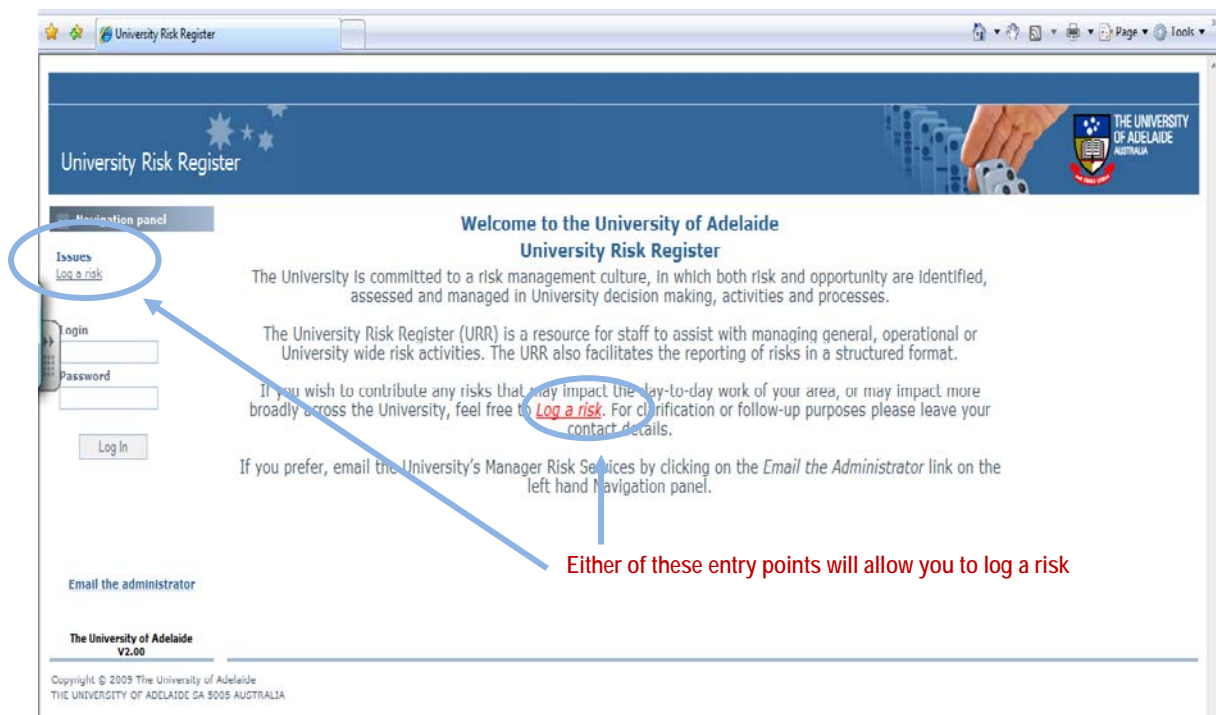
University Risk Register

Page ▾ Tools ▾

University Risk Register

THE UNIVERSITY OF ADELAIDE AUSTRALIA

Navigation panel

Issues
Log a risk

Login

Password

Log In

Welcome to the University of Adelaide
University Risk Register

The University is committed to a risk management culture, in which both risk and opportunity are identified, assessed and managed in University decision making, activities and processes.

The University Risk Register (URR) is a resource for staff to assist with managing general, operational or University wide risk activities. The URR also facilitates the reporting of risks in a structured format.

If you wish to contribute any risks that may impact the day-to-day work of your area, or may impact more broadly across the University, feel free to Log a risk. For clarification or follow-up purposes please leave your contact details.

If you prefer, email the University's Manager Risk Services by clicking on the Email the Administrator link on the left hand Navigation panel.

Either of these entry points will allow you to log a risk

Email the administrator

The University of Adelaide
V2.00

Copyright © 2009 The University of Adelaide
THE UNIVERSITY OF ADELAIDE SA 5005 AUSTRALIA